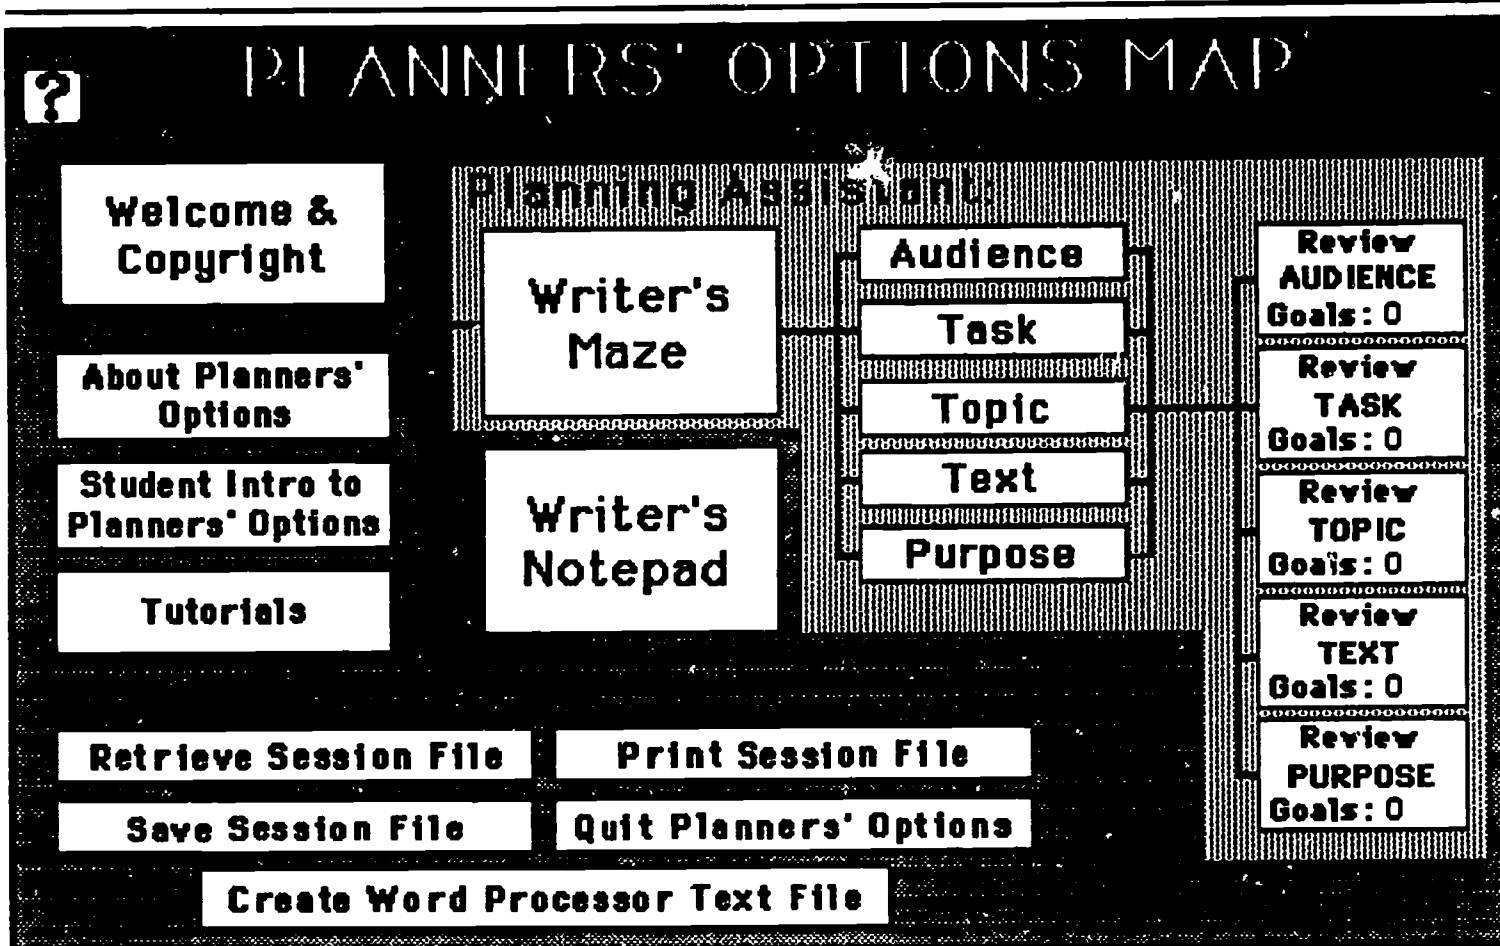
PLANNERS' OPTIONS MAP

?

Welcome & Copyright

About Planners' Options

Student Intro to Planners' Options

Tutorials

Planning Assistant:

Writer's Maze

Writer's Notepad

Audience

Task

Topic

Text

Purpose

Review AUDIENCE Goals: 0

Review TASK Goals: 0

Review TOPIC Goals: 0

Review TEXT Goals: 0

Review PURPOSE Goals: 0

Retrieve Session File

Print Session File

Save Session File

Quit Planners' Options

Create Word Processor Text File